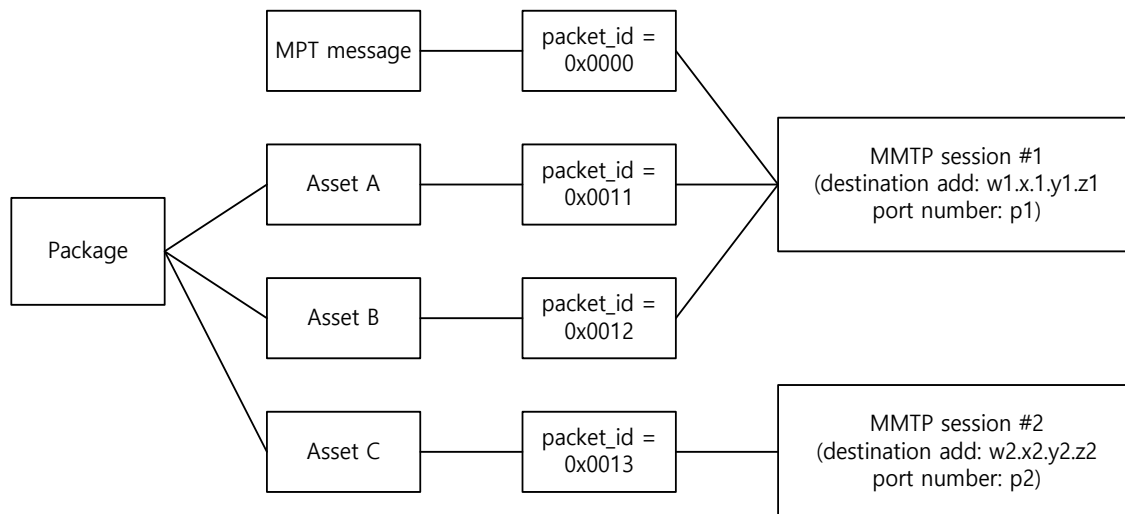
MPT message

packet_id = 0x0000

Package

Asset A

packet_id = 0x0011

MMTP session #1 (destination add: w1.x.1.y1.z1 port number: p1)

Asset B

packet_id = 0x0012

Asset C

packet_id = 0x0013

MMTP session #2 (destination add: w2.x2.y2.z2 port number: p2)